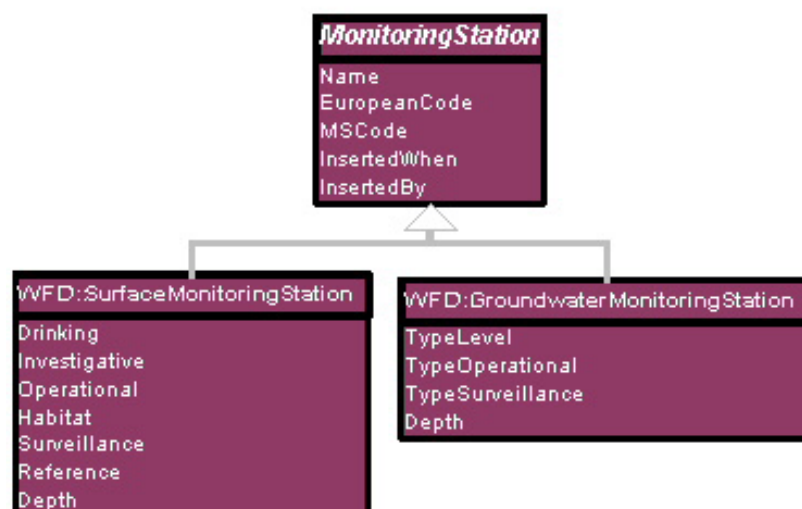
MonitoringStation

Name
EuropeanCode
MSCode
InsertedWhen
InsertedBy

WFD:SurfaceMonitoringStation

Drinking
Investigative
Operational
Habitat
Surveillance
Reference
Depth

WFD:GroundwaterMonitoringStation

TypeLevel
TypeOperational
TypeSurveillance
Depth